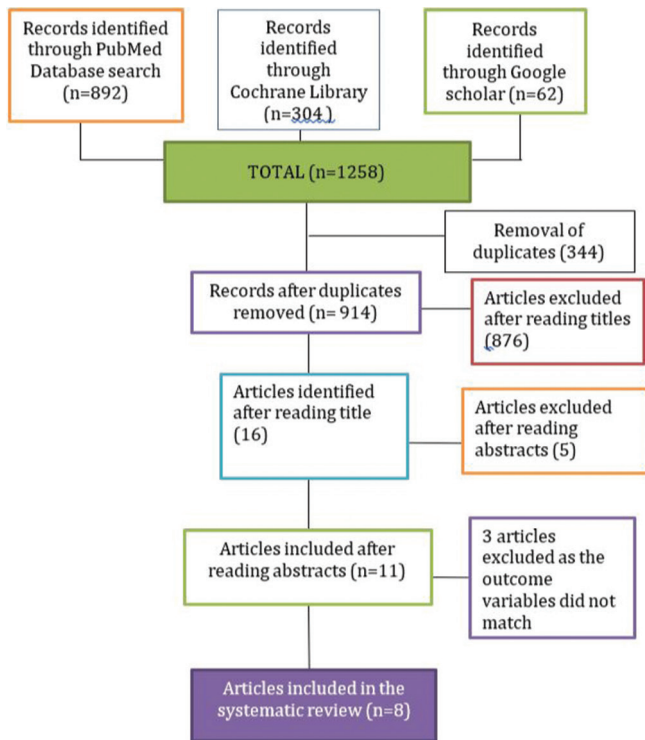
Records identified through PubMed Database search (n=892)

Records identified through Cochrane Library (n=304)

Records identified through Google scholar (n=62)

TOTAL (n=1258)

Removal of duplicates (344)

Records after duplicates removed (n= 914)

Articles excluded after reading titles (876)

Articles identified after reading title (16)

Articles excluded after reading abstracts (5)

Articles included after reading abstracts (n=11)

3 articles excluded as the outcome variables did not match

Articles included in the systematic review (n=8)